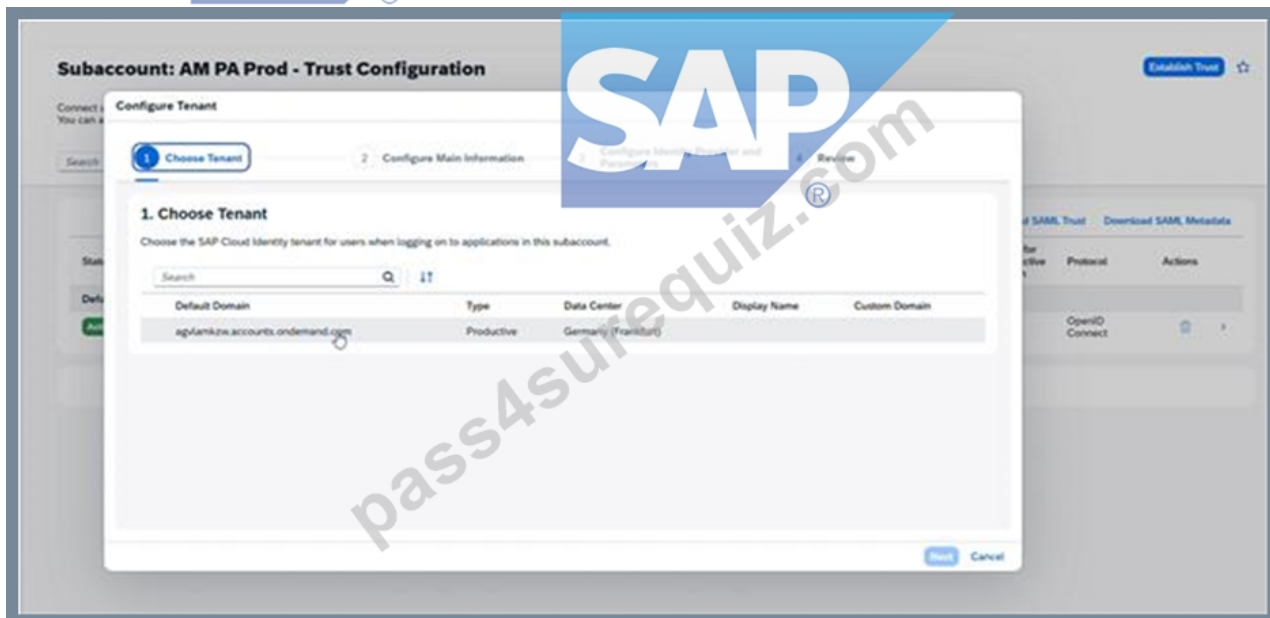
SAP®
pass4surequiz.com

Subaccount: AM PA Prod - Trust Configuration

Establish Trust

Connect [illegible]
You can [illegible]

Search

Configure Tenant

1 Choose Tenant
2 Configure Main Information
3 Configure Identity Provider and Parameters
4 Review

1. Choose Tenant

Choose the SAP Cloud Identity tenant for users when logging on to applications in this subaccount.

Search

| Default Domain | Type | Data Center | Display Name | Custom Domain |
|---|---|---|---|---|
| agvlamkzw.accounts.ondemand.com | Productive | Germany (Frankfurt) | | |

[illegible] SAML Trust  Download SAML Metadata

Stat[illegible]
Def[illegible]

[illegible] Protocol  Actions

OpenID Connect

Next  Cancel